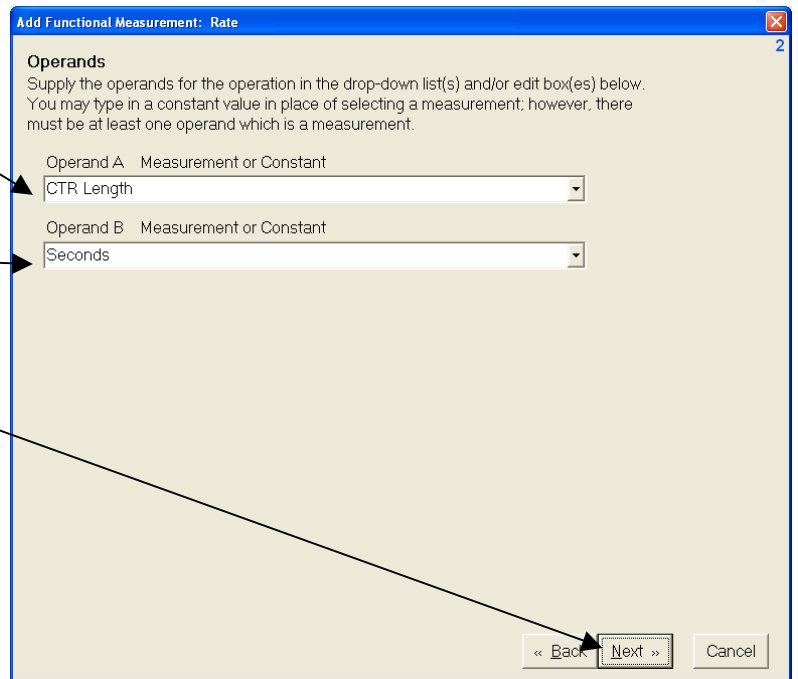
Add Functional Measurement: Rate

2

Operands

Supply the operands for the operation in the drop-down list(s) and/or edit box(es) below. You may type in a constant value in place of selecting a measurement; however, there must be at least one operand which is a measurement.

Operand A Measurement or Constant

CTR Length

Operand B Measurement or Constant

Seconds

« Back

Next »

Cancel